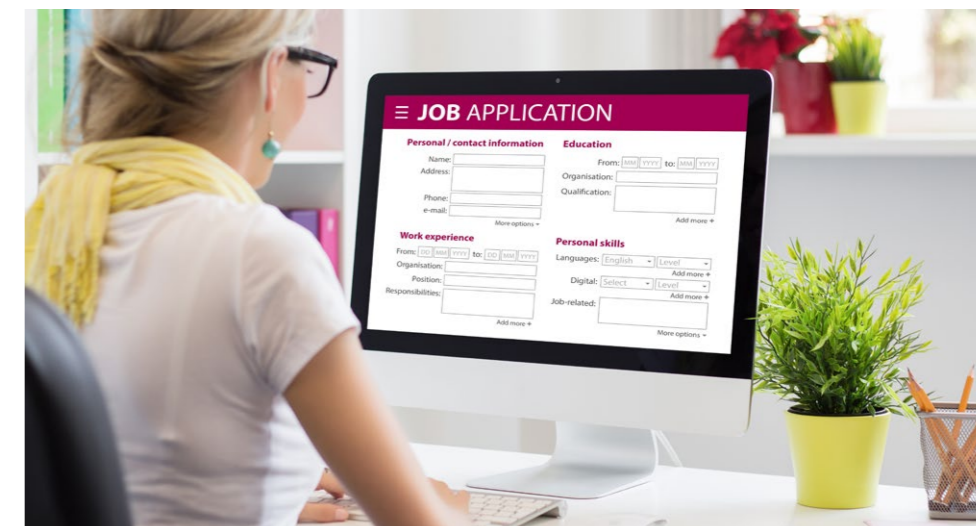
≡ JOB APPLICATION

Personal / contact information
Name:
Address:
Phone:
e-mail:
More options ▾

Education
From: MM YYYY to: MM YYYY
Organisation:
Qualification:
Add more +

Work experience
From: DD MM YYYY to: DD MM YYYY
Organisation:
Position:
Responsibilities:
Add more +

Personal skills
Languages: English ▾ Level ▾
Add more +
Digital: Select ▾ Level ▾
Add more +
Job-related:
More options ▾